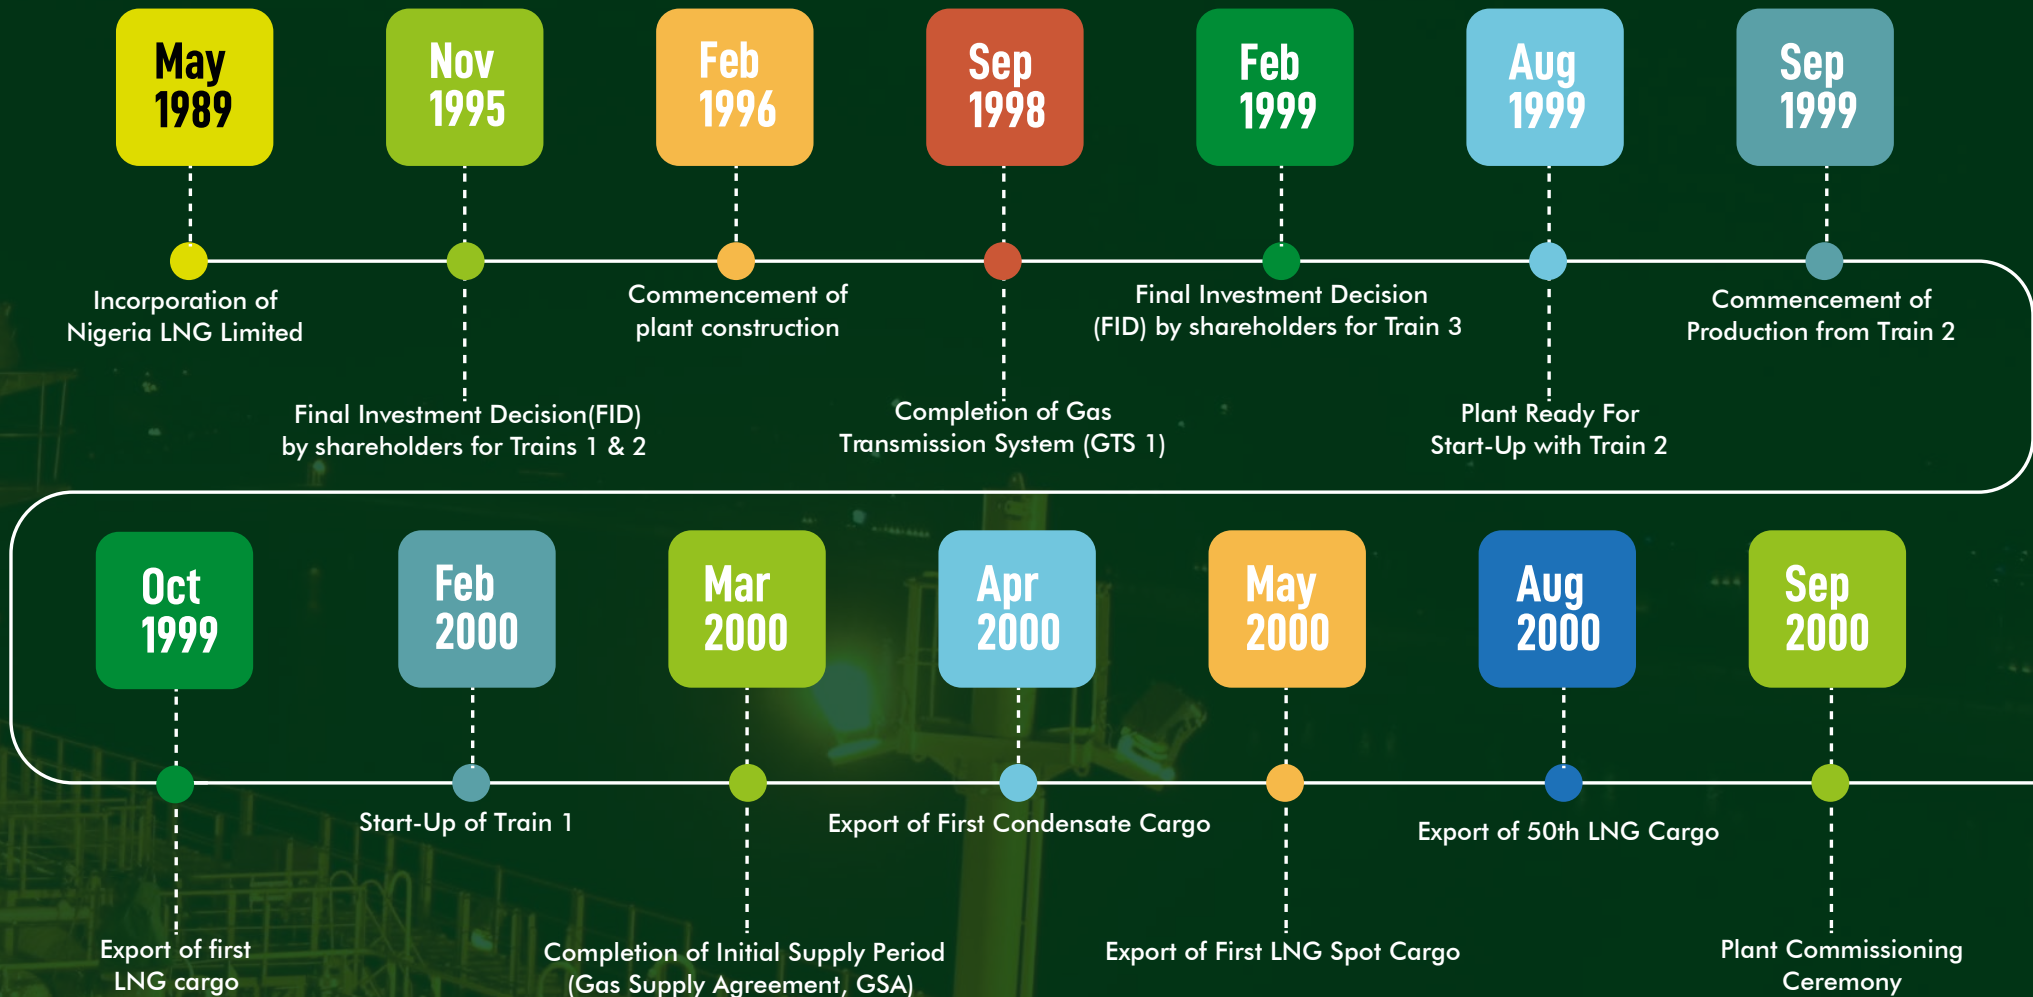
May 1989

Incorporation of Nigeria LNG Limited

Nov 1995

Final Investment Decision(FID) by shareholders for Trains 1 & 2

Feb 1996

Commencement of plant construction

Sep 1998

Completion of Gas Transmission System (GTS 1)

Feb 1999

Final Investment Decision (FID) by shareholders for Train 3

Aug 1999

Plant Ready For Start-Up with Train 2

Sep 1999

Commencement of Production from Train 2

Oct 1999

Export of first LNG cargo

Feb 2000

Start-Up of Train 1

Mar 2000

Completion of Initial Supply Period (Gas Supply Agreement, GSA)

Apr 2000

Export of First Condensate Cargo

May 2000

Export of First LNG Spot Cargo

Aug 2000

Export of 50th LNG Cargo

Sep 2000

Plant Commissioning Ceremony